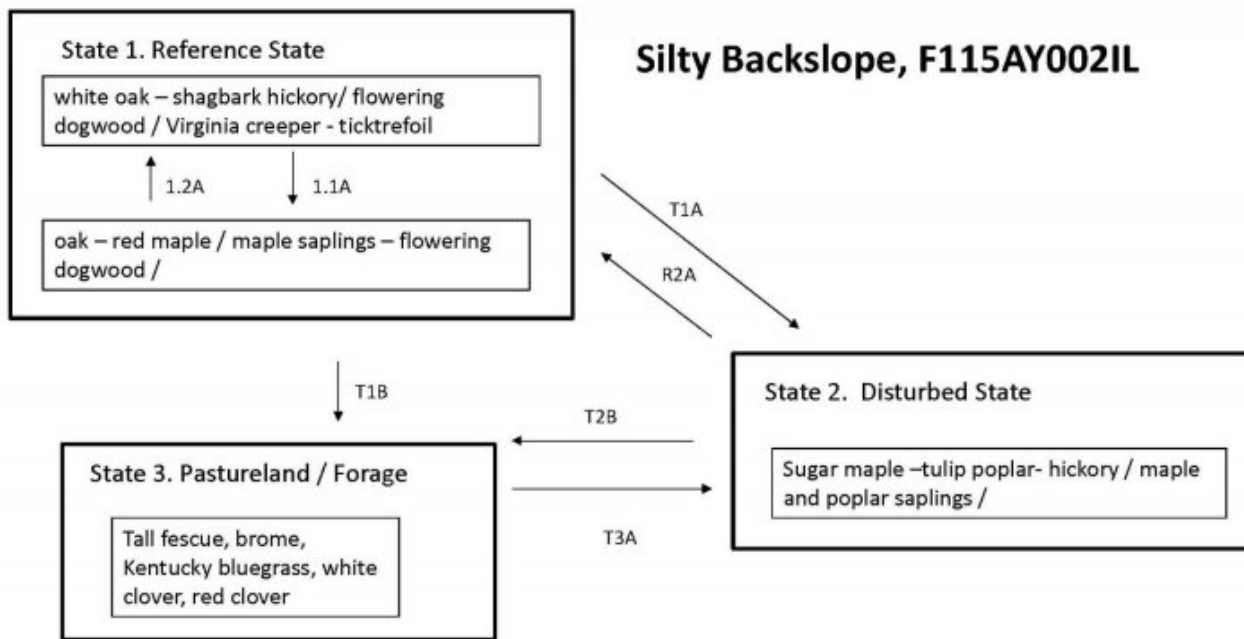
State 1. Reference State

white oak – shagbark hickory/ flowering dogwood / Virginia creeper - ticktrefoil

1.2A

1.1A

oak – red maple / maple saplings – flowering dogwood /

Silty Backslope, F115AY002IL

T1A

R2A

T1B

State 2. Disturbed State

Sugar maple –tulip poplar- hickory / maple and poplar saplings /

T2B

State 3. Pastureland / Forage

Tall fescue, brome, Kentucky bluegrass, white clover, red clover

T3A